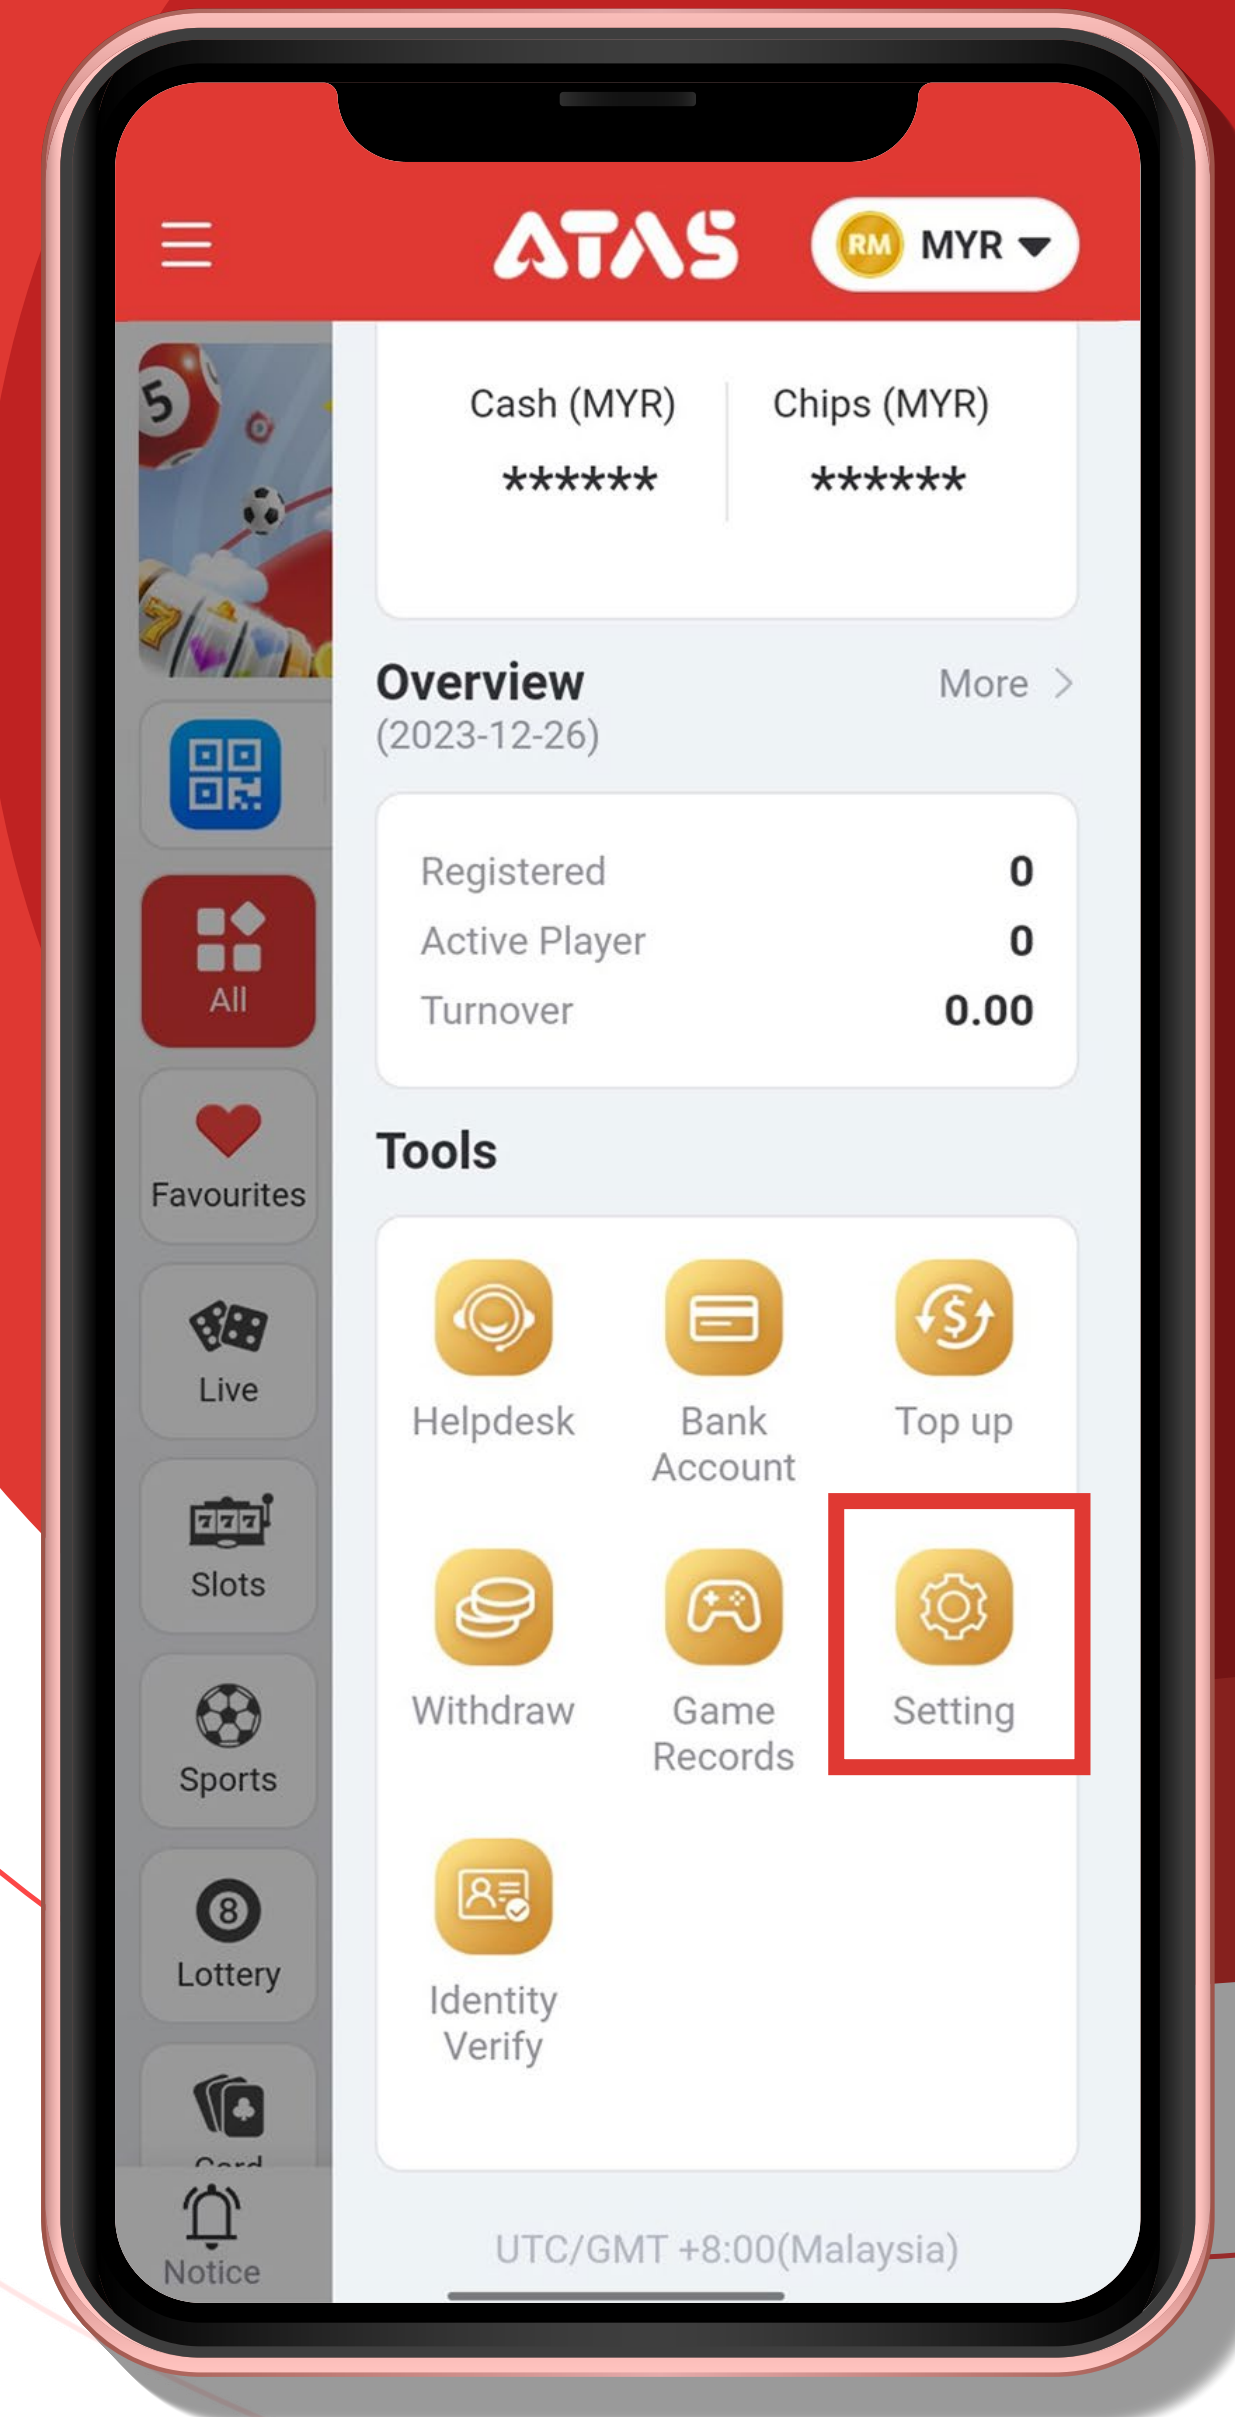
ATAS

RM MYR

Cash (MYR)
******

Chips (MYR)
******

Overview
(2023-12-26)

More >

| Registered | 0 |
|---|---|
| Active Player | 0 |
| Turnover | 0.00 |

Tools

Helpdesk
Bank Account
Top up
Withdraw
Game Records
Setting
Identity Verify

All
Favourites
Live
Slots
Sports
Lottery
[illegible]
Notice

UTC/GMT +8:00(Malaysia)